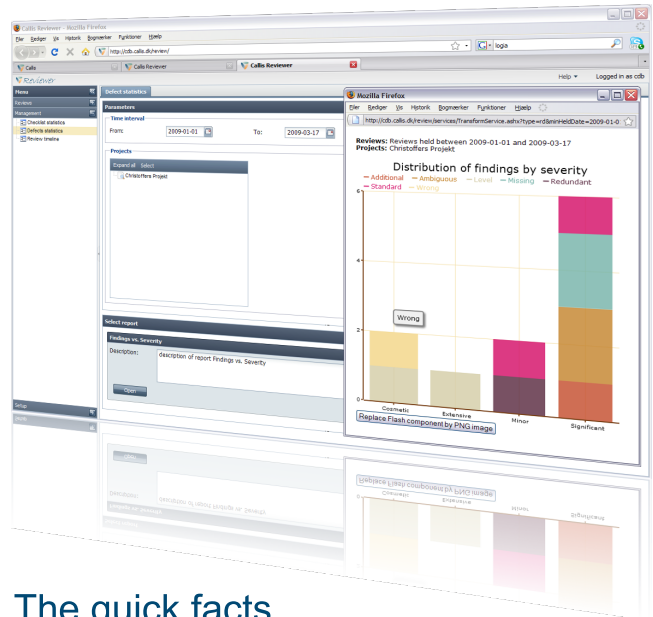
Callis Reviewer - Mozilla Firefox

Filer Rediger Vis Historik Bogmærker Funktioner Hjælp

http://cdb.callis.dk/review/

logia

Callis

Callis Reviewer

Callis Reviewer

Reviewer

Help ▾ Logged in as cdb

Menu

Reviews

Management

Checklist statistics

Defects statistics

Review timeline

Setup

Select statistics

Parameters

Time interval

From: 2009-01-01

To: 2009-03-17

Projects

Expand all Select

Christoffers Projekt

Select report

Findings vs. Severity

Description: description of report Findings vs. Severity

Open

Mozilla Firefox

Filer Rediger Vis Historik Bogmærker Funktioner Hjælp

http://cdb.callis.dk/review/services/TransformService.ashx?type=rd&minHeldDate=2009-01-0

Reviews: Reviews held between 2009-01-01 and 2009-03-17

Projects: Christoffers Projekt

Distribution of findings by severity

Additional Ambiguous Level Missing Redundant Standard Wrong

6

4

2

0

Wrong

Cosmetic Extensive Minor Significant

Replace Flash component by PNG image

The quick facts